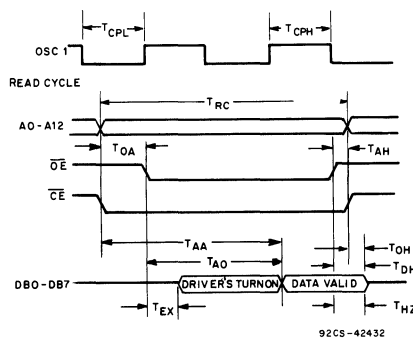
$T_{CPL}$

$T_{CPH}$

OSC 1

READ CYCLE

$T_{RC}$

AO-A12

$T_{OA}$

$T_{AH}$

$\overline{OE}$

$\overline{CE}$

$T_{AA}$

$T_{OH}$

$T_{AO}$

$T_{DH}$

DBO-DB7

DRIVER'S TURNON

DATA VALID

$T_{EX}$

$T_{HZ}$

92CS-42432